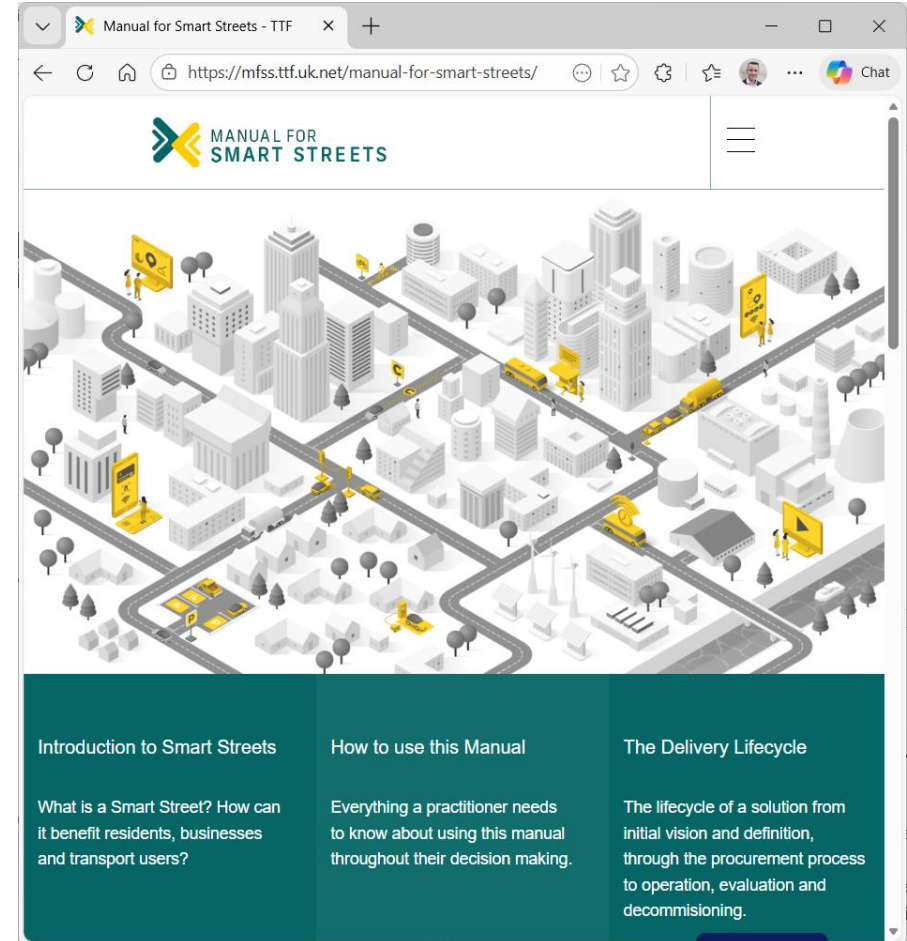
Manual for Smart Streets - TTF

https://mfss.ttf.uk.net/manual-for-smart-streets/

Chat

MANUAL FOR
SMART STREETS

Introduction to Smart Streets

What is a Smart Street? How can it benefit residents, businesses and transport users?

How to use this Manual

Everything a practitioner needs to know about using this manual throughout their decision making.

The Delivery Lifecycle

The lifecycle of a solution from initial vision and definition, through the procurement process to operation, evaluation and decommisioning.